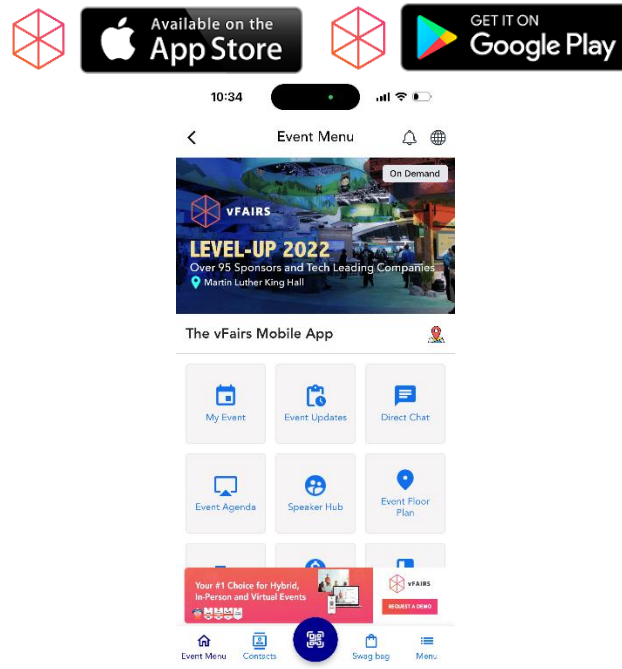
Available on the
App Store

GET IT ON
Google Play

10:34

Event Menu

On Demand

vFAIRS

LEVEL-UP 2022
Over 95 Sponsors and Tech Leading Companies
Martin Luther King Hall

The vFairs Mobile App

My Event
Event Updates
Direct Chat
Event Agenda
Speaker Hub
Event Floor Plan

Your #1 Choice for Hybrid, In-Person and Virtual Events

vFAIRS
REQUEST A DEMO

Event Menu
Contacts
Swag bag
Menu